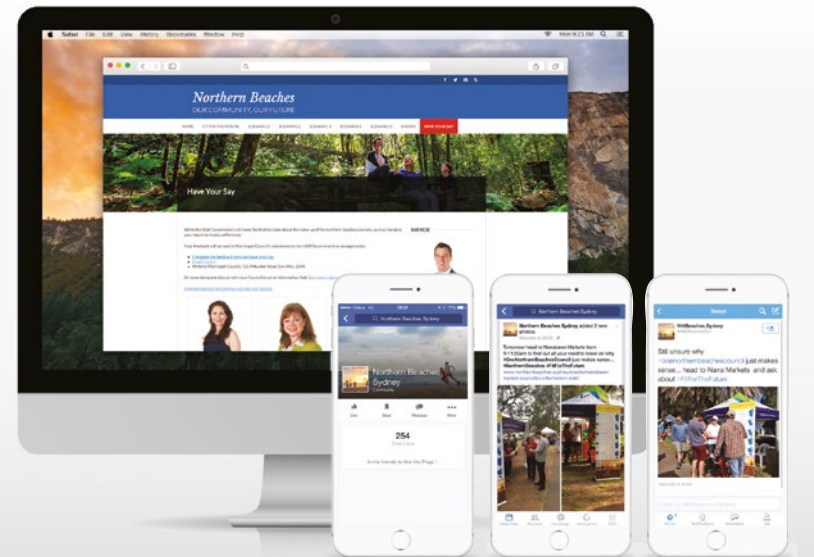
Safari File Edit View History Bookmarks Window Help

Northern Beaches
OUR COMMUNITY, OUR FUTURE

HOME

HAVE YOUR SAY

Have Your Say

Northern Beaches Sydney

Northern Beaches Sydney
Community

Like Save Message More

254

Northern Beaches Sydney

Northern Beaches Sydney added 2 new photos.

#NorthernBeaches #FitForTheFuture

Tweet

NthBeaches.Sydney

Still unsure why @onenorthernbeachescouncil just makes sense... head to Narra Markets and ask about #FitForTheFuture